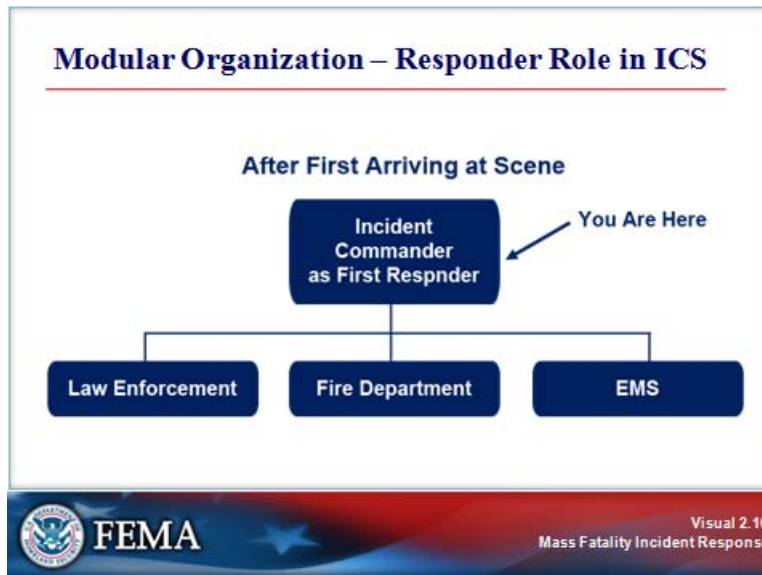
Modular Organization – Responder Role in ICS

After First Arriving at Scene

Incident Commander as First Respnder

You Are Here

Law Enforcement

Fire Department

EMS

FEMA

Visual 2.1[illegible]
Mass Fatality Incident Respons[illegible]